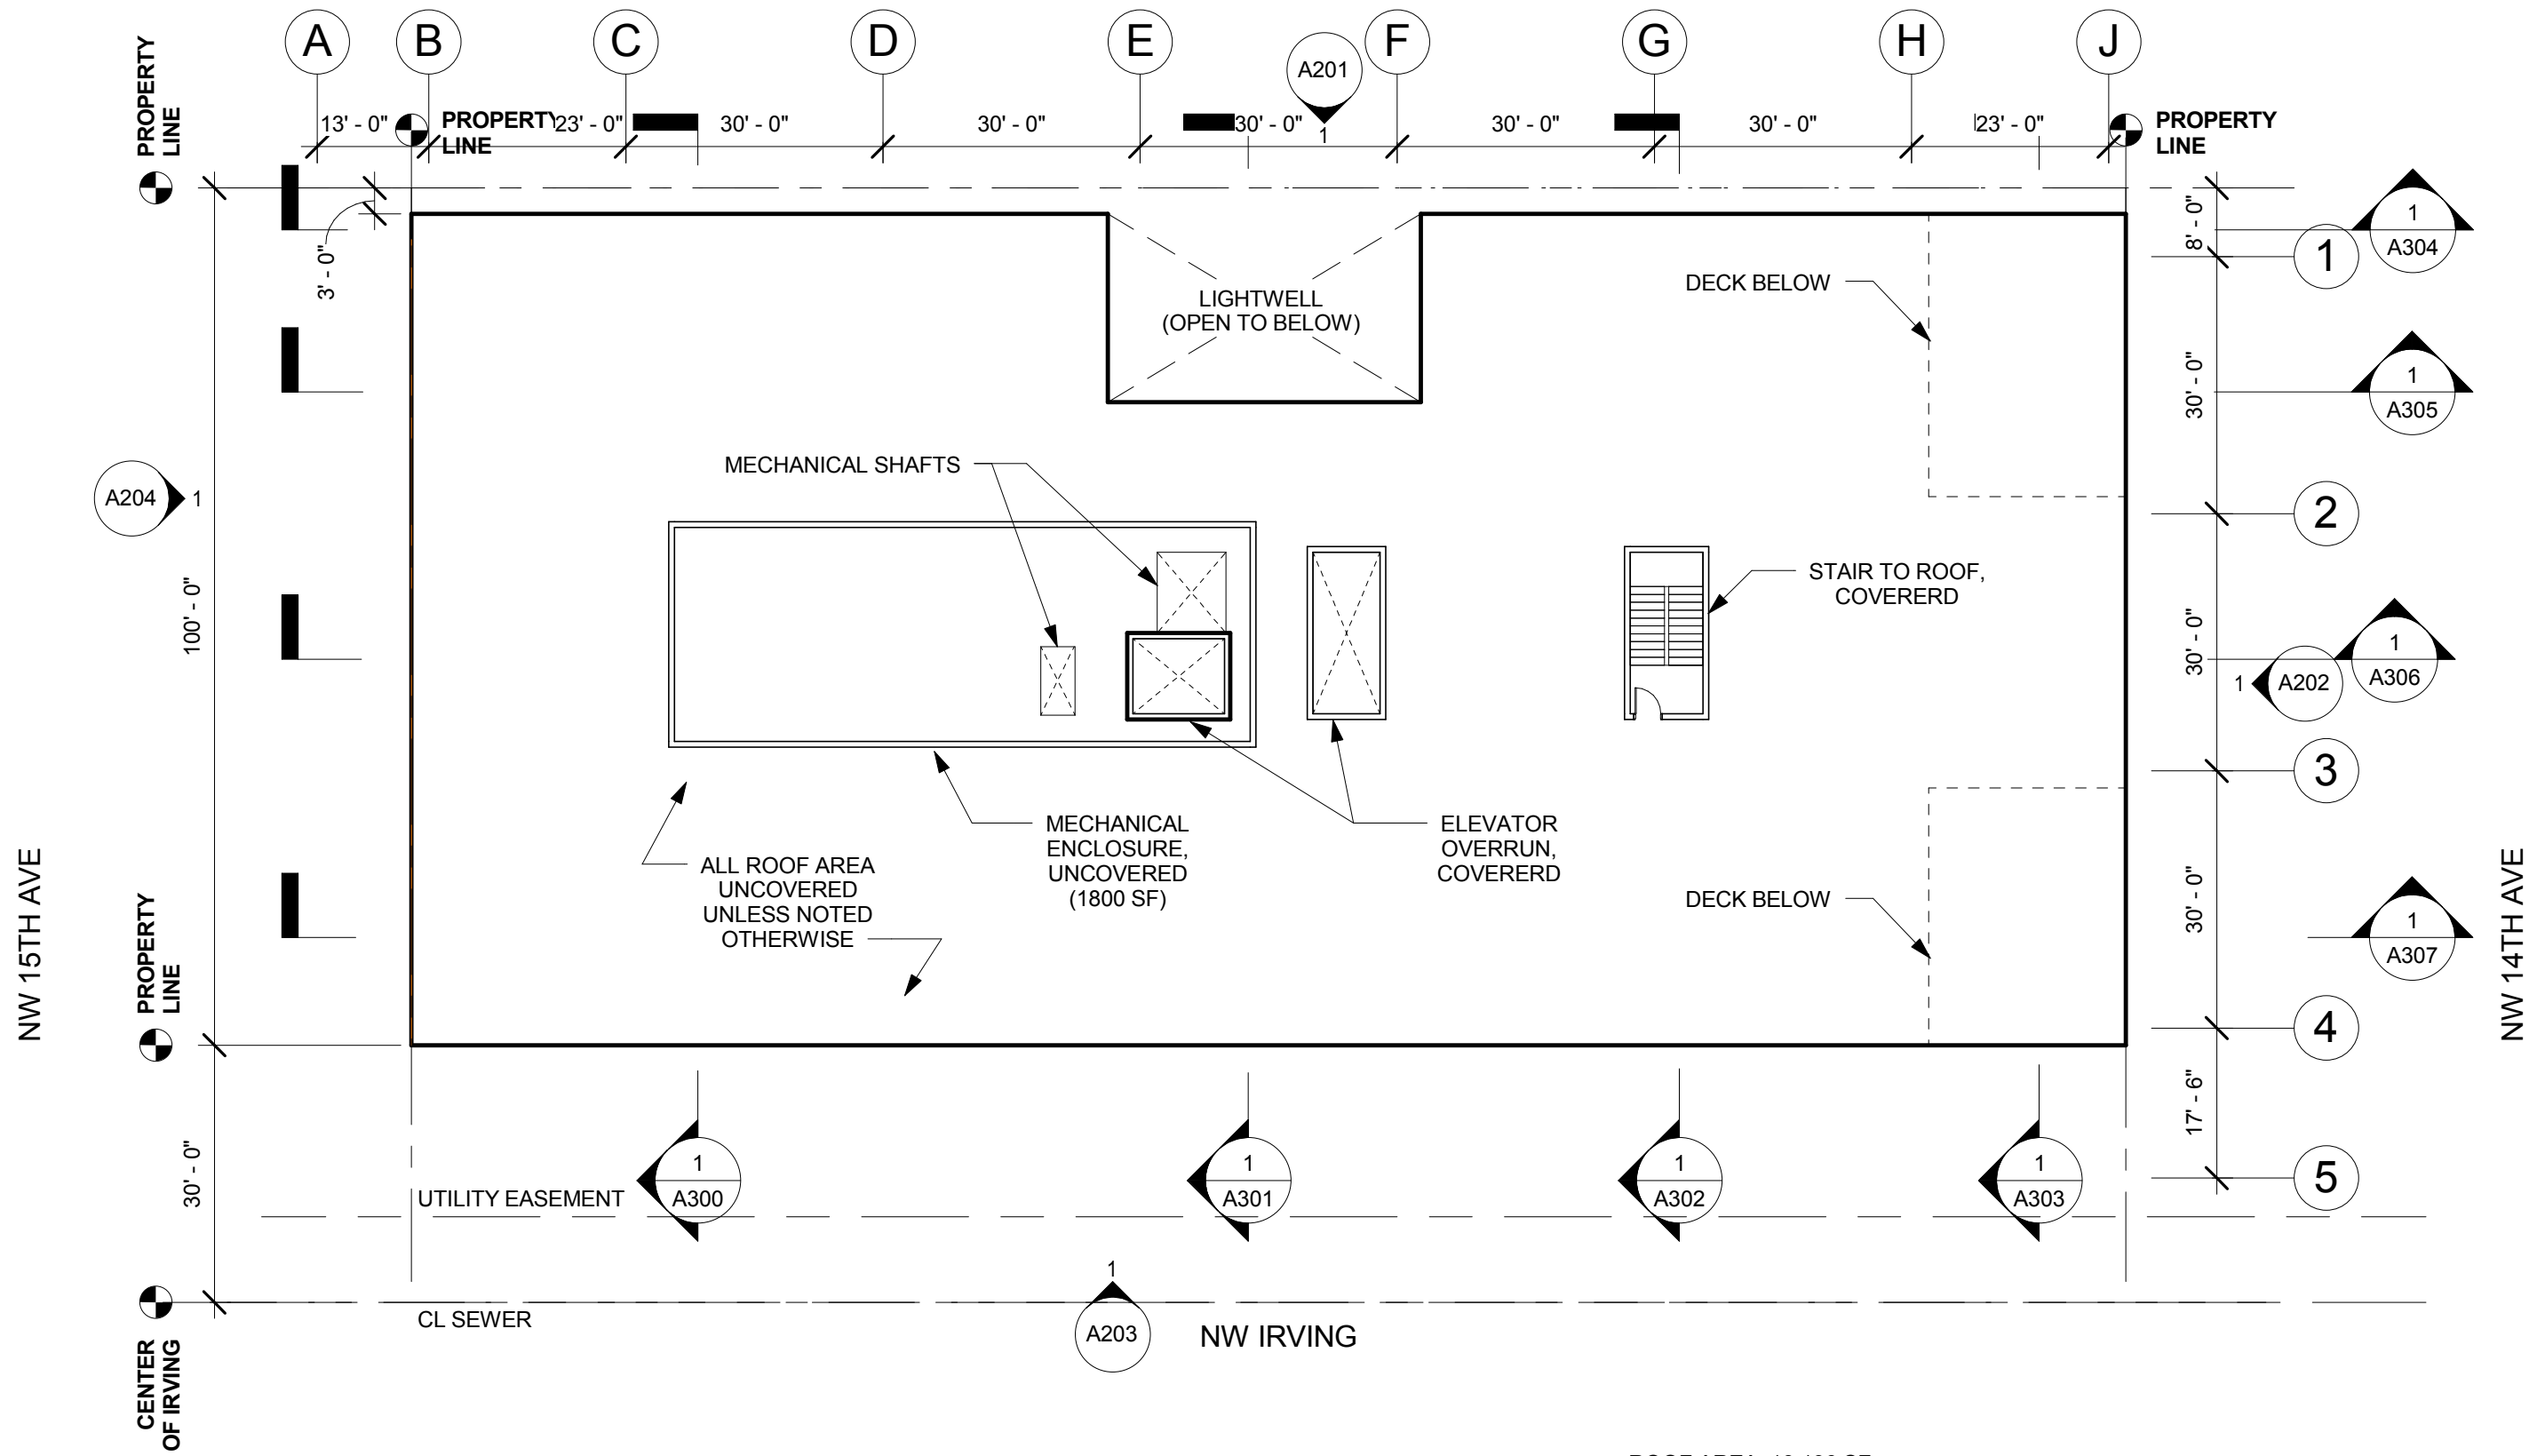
A B C D E F G H J

A201
1

PROPERTY LINE

13' - 0"
PROPERTY LINE
23' - 0"
30' - 0"
30' - 0"
30' - 0"
30' - 0"
30' - 0"
23' - 0"
PROPERTY LINE

3' - 0"

8' - 0"
1
A304
1

LIGHTWELL
(OPEN TO BELOW)

DECK BELOW

30' - 0"
1
A305

MECHANICAL SHAFTS

A204 1

2

100' - 0"

STAIR TO ROOF, COVERERD

30' - 0"
1
A306
1 A202

3

MECHANICAL ENCLOSURE, UNCOVERED (1800 SF)

ELEVATOR OVERRUN, COVERERD

ALL ROOF AREA UNCOVERED UNLESS NOTED OTHERWISE

NW 15TH AVE

DECK BELOW

30' - 0"
1
A307

NW 14TH AVE

PROPERTY LINE

4

17' - 6"

30' - 0"

1
A300
1
A301
1
A302
1
A303

5

UTILITY EASEMENT

1
A203

CL SEWER

NW IRVING

CENTER OF IRVING